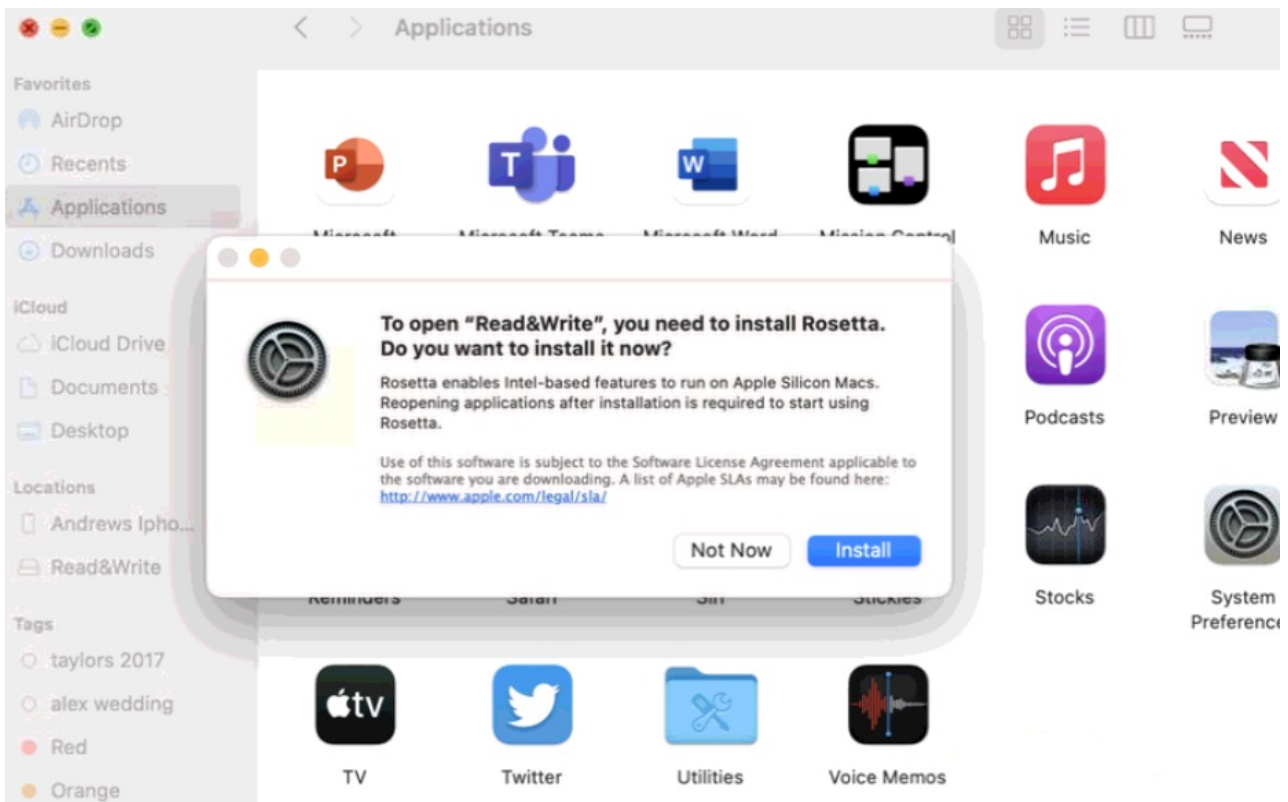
Applications

Favorites
AirDrop
Recents
Applications
Downloads

iCloud
iCloud Drive
Documents
Desktop

Locations
Andrews Ipho...
Read&Write

Tags
taylors 2017
alex wedding
Red
Orange

Music
News
Podcasts
Preview
Stocks
System Preferenc

To open "Read&Write", you need to install Rosetta. Do you want to install it now?

Rosetta enables Intel-based features to run on Apple Silicon Macs. Reopening applications after installation is required to start using Rosetta.

Use of this software is subject to the Software License Agreement applicable to the software you are downloading. A list of Apple SLAs may be found here: http://www.apple.com/legal/sla/

Not Now
Install

TV
Twitter
Utilities
Voice Memos